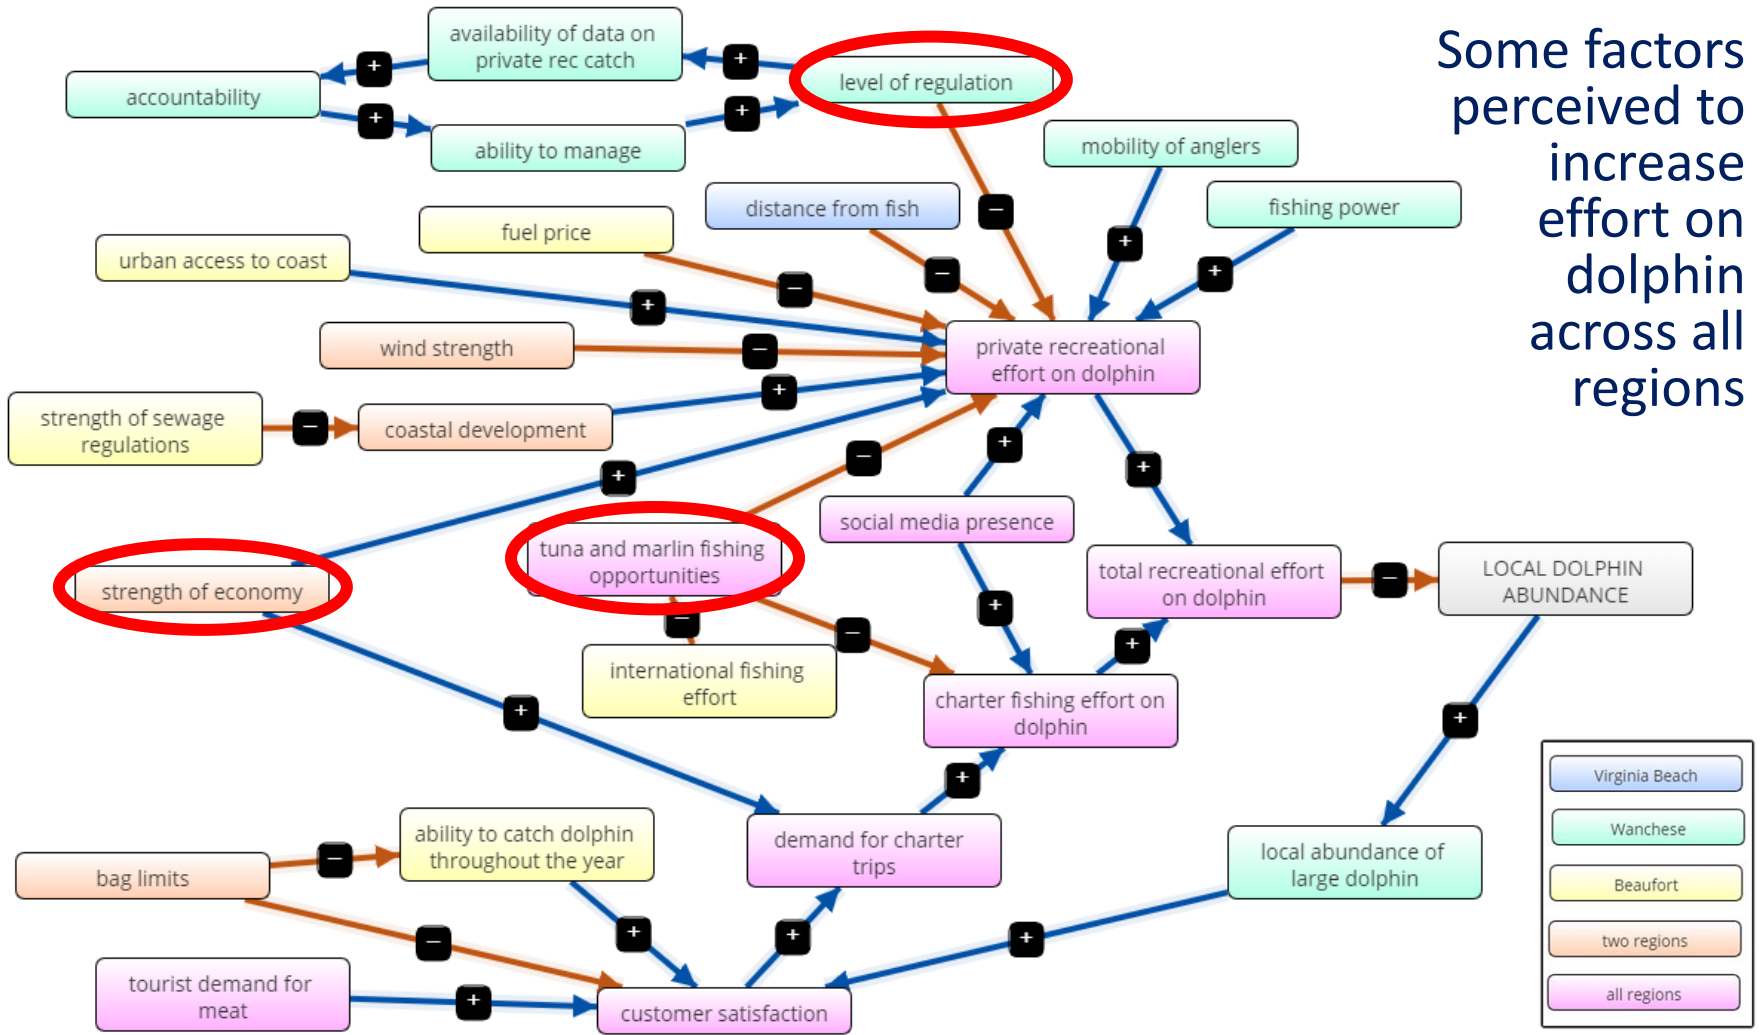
Some factors perceived to increase effort on dolphin across all regions

availability of data on private rec catch

accountability

level of regulation

ability to manage

mobility of anglers

distance from fish

fishing power

fuel price

urban access to coast

wind strength

private recreational effort on dolphin

strength of sewage regulations

coastal development

social media presence

tuna and marlin fishing opportunities

strength of economy

total recreational effort on dolphin

LOCAL DOLPHIN ABUNDANCE

international fishing effort

charter fishing effort on dolphin

demand for charter trips

ability to catch dolphin throughout the year

bag limits

local abundance of large dolphin

tourist demand for meat

customer satisfaction

Virginia Beach
Wanchese
Beaufort
two regions
all regions